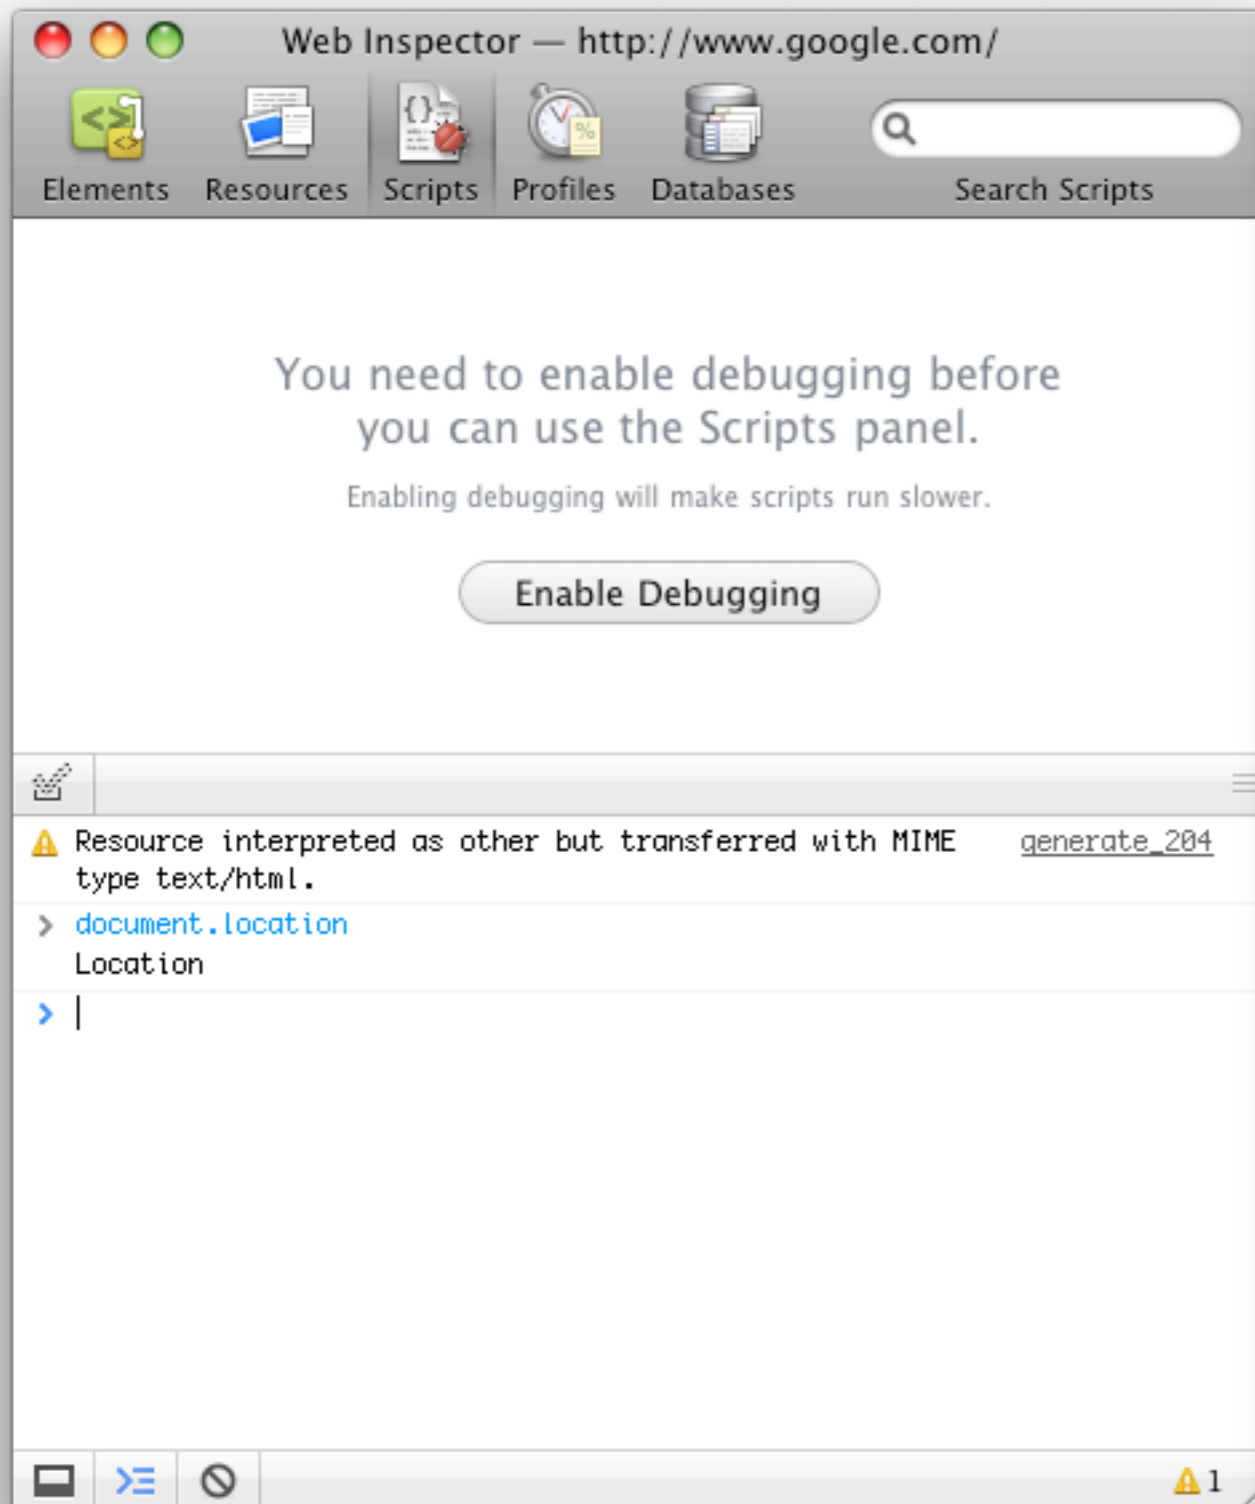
Web Inspector — http://www.google.com/

Elements Resources Scripts Profiles Databases Search Scripts

You need to enable debugging before you can use the Scripts panel.

Enabling debugging will make scripts run slower.

Enable Debugging

Resource interpreted as other but transferred with MIME type text/html. generate_204

> document.location
Location

>

1